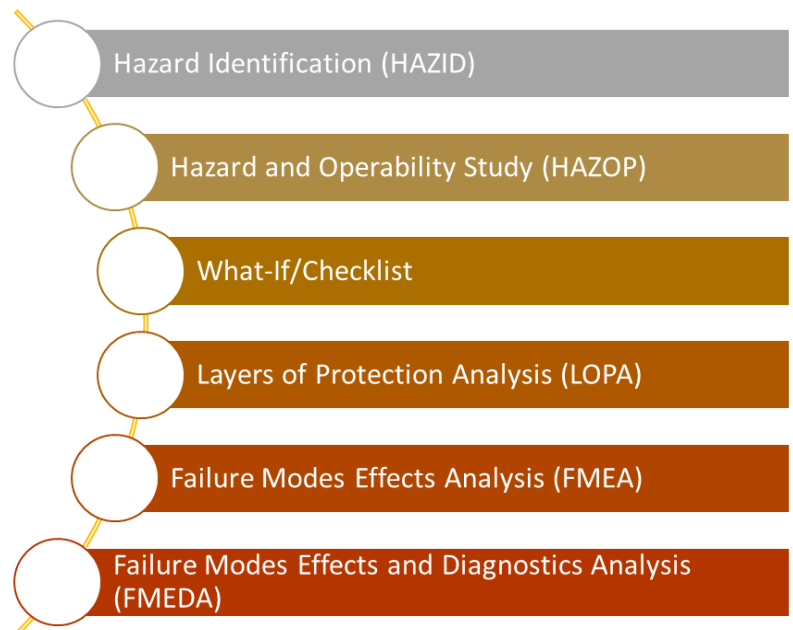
Hazard Identification (HAZID)

Hazard and Operability Study (HAZOP)

What-If/Checklist

Layers of Protection Analysis (LOPA)

Failure Modes Effects Analysis (FMEA)

Failure Modes Effects and Diagnostics Analysis (FMEDA)